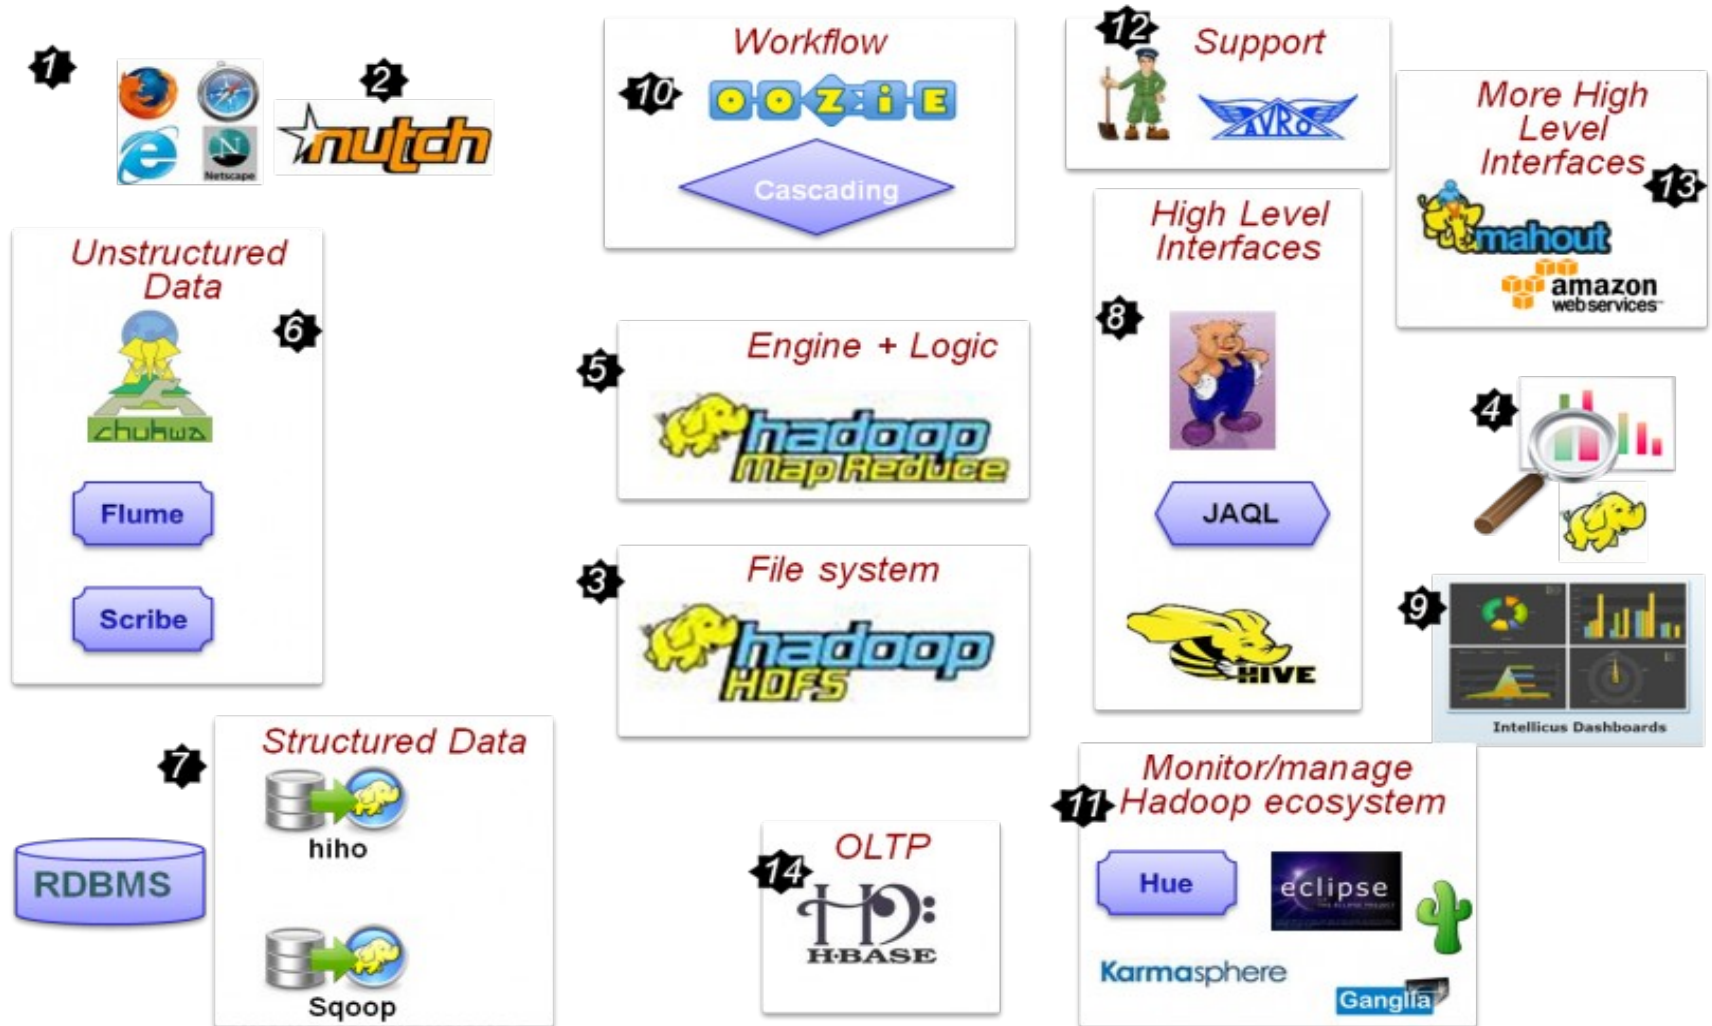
1

N
Netscape

2
nutch

Workflow
10
OOZIE
Cascading

12
Support
AVRO

More High Level Interfaces
13
mahout
amazon web services

Unstructured Data
6
chukwa
Flume
Scribe

5
Engine + Logic
hadoop MapReduce

High Level Interfaces
8
JAQL
HIVE

4

3
File system
hadoop HDFS

9
Intellicus Dashboards

7
Structured Data
hiho
Sqoop
RDBMS

14
OLTP
HBASE

Monitor/manage Hadoop ecosystem
11
Hue
eclipse
Karmasphere
Ganglia